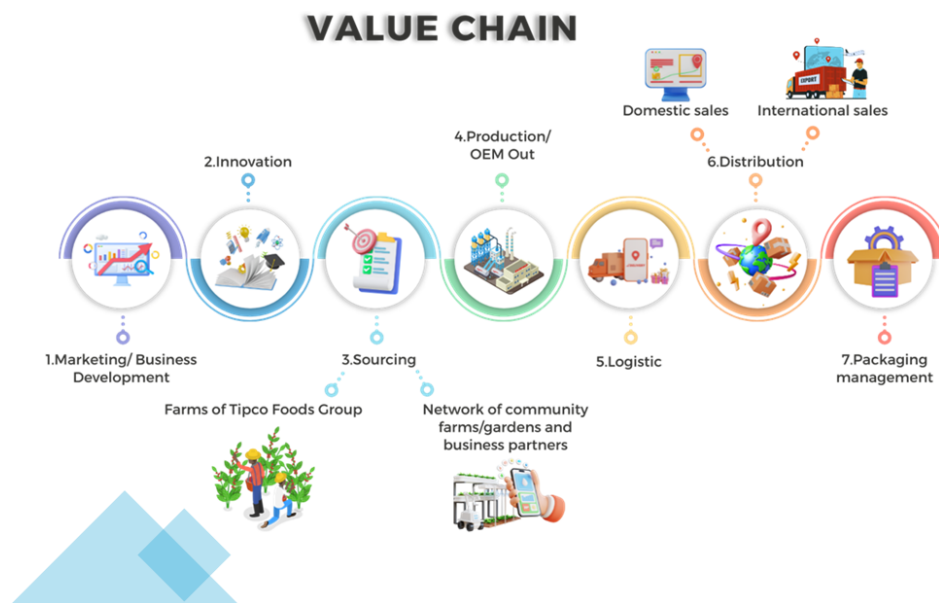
VALUE CHAIN

Domestic sales

International sales

EXPORT

2.Innovation

4.Production/ OEM Out

6.Distribution

1.Marketing/ Business Development

3.Sourcing

5.Logistic

7.Packaging management

Farms of Tipco Foods Group

Network of community farms/gardens and business partners